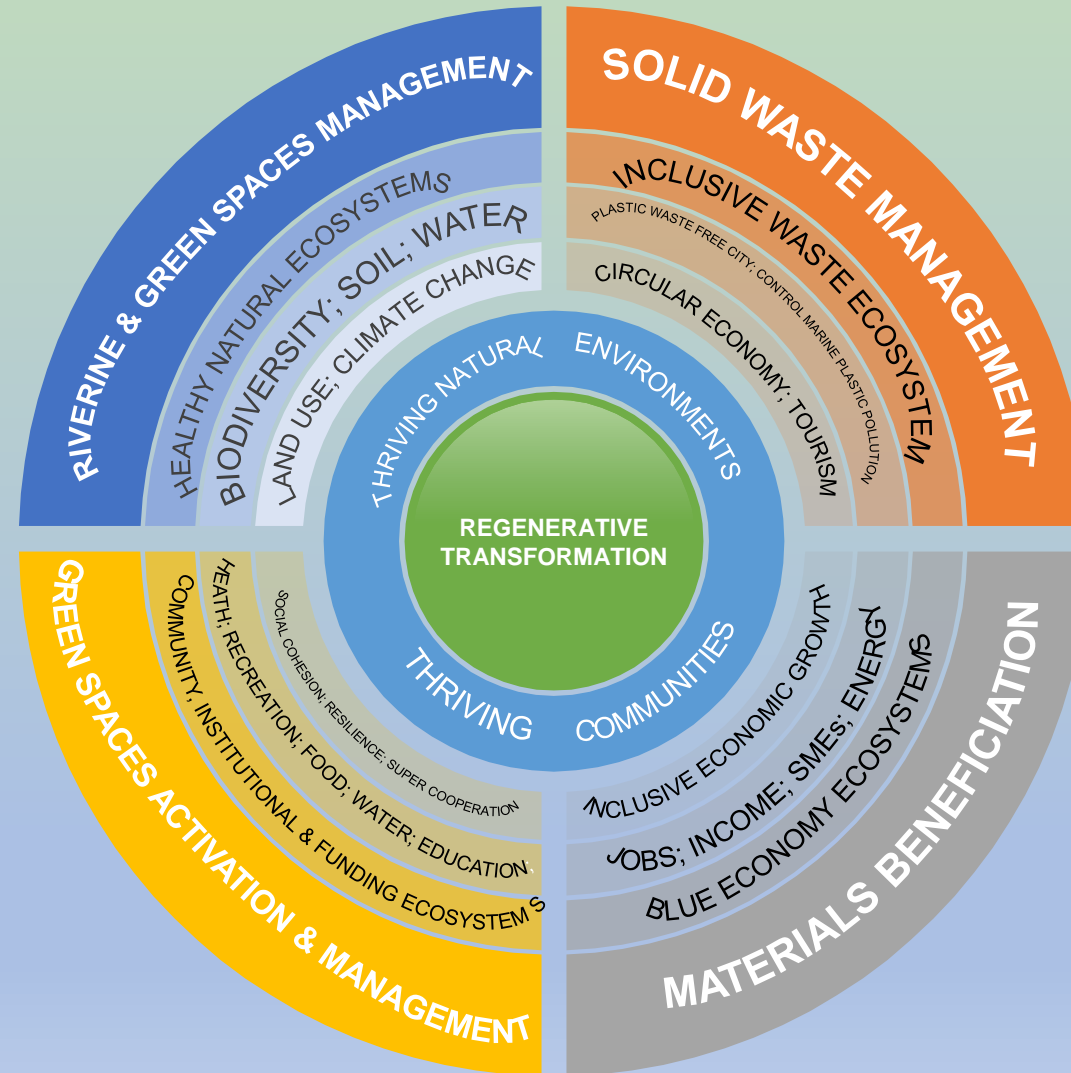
RIVERINE & GREEN SPACES MANAGEMENT

HEALTHY NATURAL ECOSYSTEMS

BIODIVERSITY; SOIL; WATER

LAND USE; CLIMATE CHANGE

SOLID WASTE MANAGEMENT

INCLUSIVE WASTE MANAGEMENT ECOSYSTEM

PLASTIC WASTE FREE CITY; CONTROL MARINE PLASTIC POLLUTION

CIRCULAR ECONOMY; TOURISM

THRIVING NATURAL ENVIRONMENTS

REGENERATIVE TRANSFORMATION

THRIVING COMMUNITIES

GREEN SPACES ACTIVATION & MANAGEMENT

COMMUNITY, INSTITUTIONAL & FUNDING ECOSYSTEMS

HEATH; RECREATION; FOOD; WATER; EDUCATION,

SOCIAL COHESION; RESILIENCE; SUPER COOPERATION

MATERIALS BENEFICIATION

BLUE ECONOMY ECOSYSTEMS

JOBS; INCOME; SMEs; ENERGY

INCLUSIVE ECONOMIC GROWTH